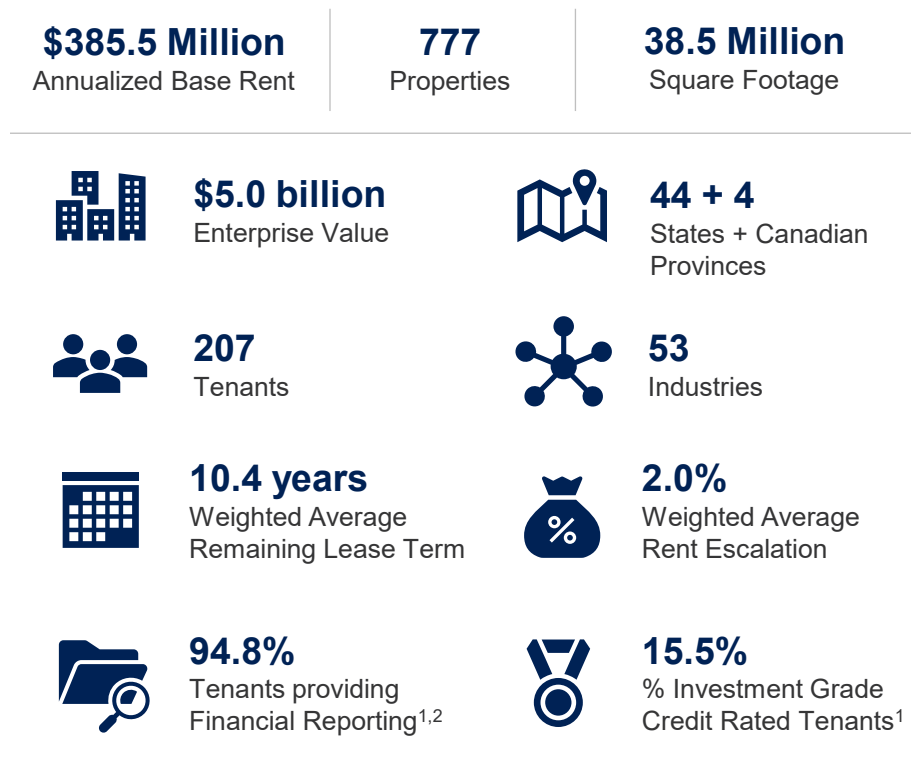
$385.5 Million
Annualized Base Rent

777
Properties

38.5 Million
Square Footage

$5.0 billion
Enterprise Value

44 + 4
States + Canadian Provinces

207
Tenants

53
Industries

10.4 years
Weighted Average Remaining Lease Term

2.0%
Weighted Average Rent Escalation

%

94.8%
Tenants providing Financial Reporting$^{1,2}$

15.5%
% Investment Grade Credit Rated Tenants$^{1}$